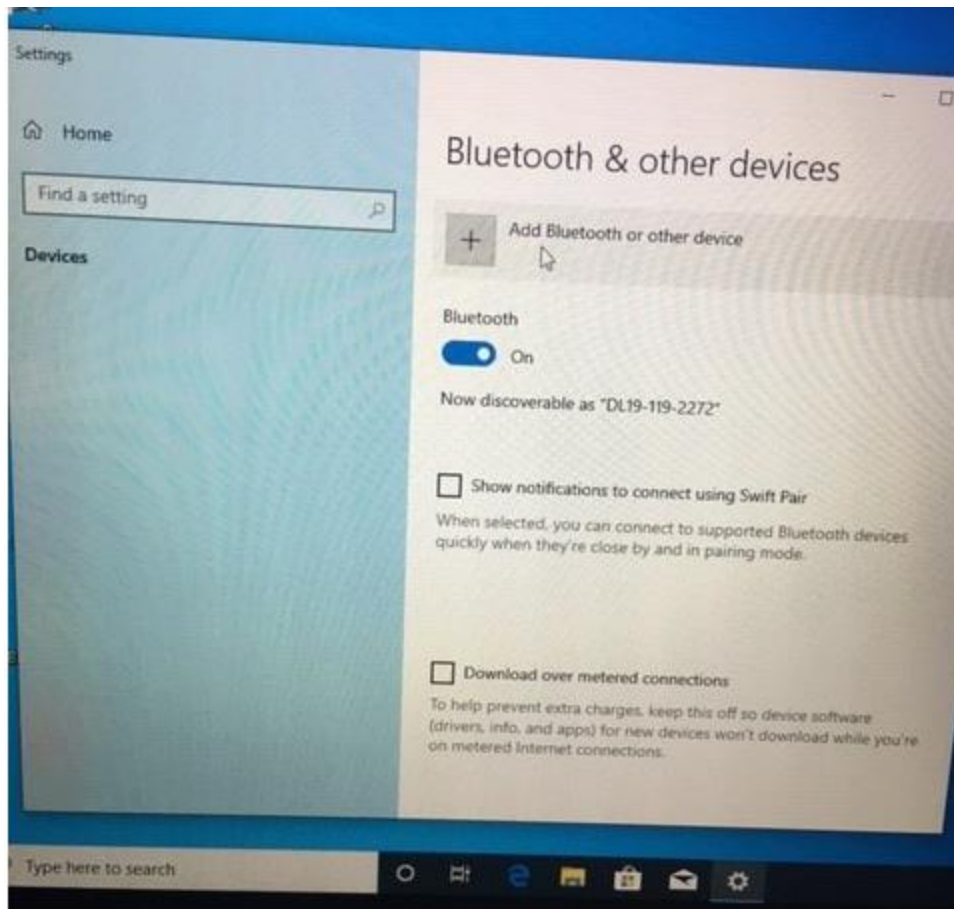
Settings

Home

Find a setting

Devices

Bluetooth & other devices

Add Bluetooth or other device

Bluetooth

On

Now discoverable as "DL19-119-2272"

Show notifications to connect using Swift Pair

When selected, you can connect to supported Bluetooth devices quickly when they're close by and in pairing mode.

Download over metered connections

To help prevent extra charges, keep this off so device software (drivers, info, and apps) for new devices won't download while you're on metered Internet connections.

Type here to search